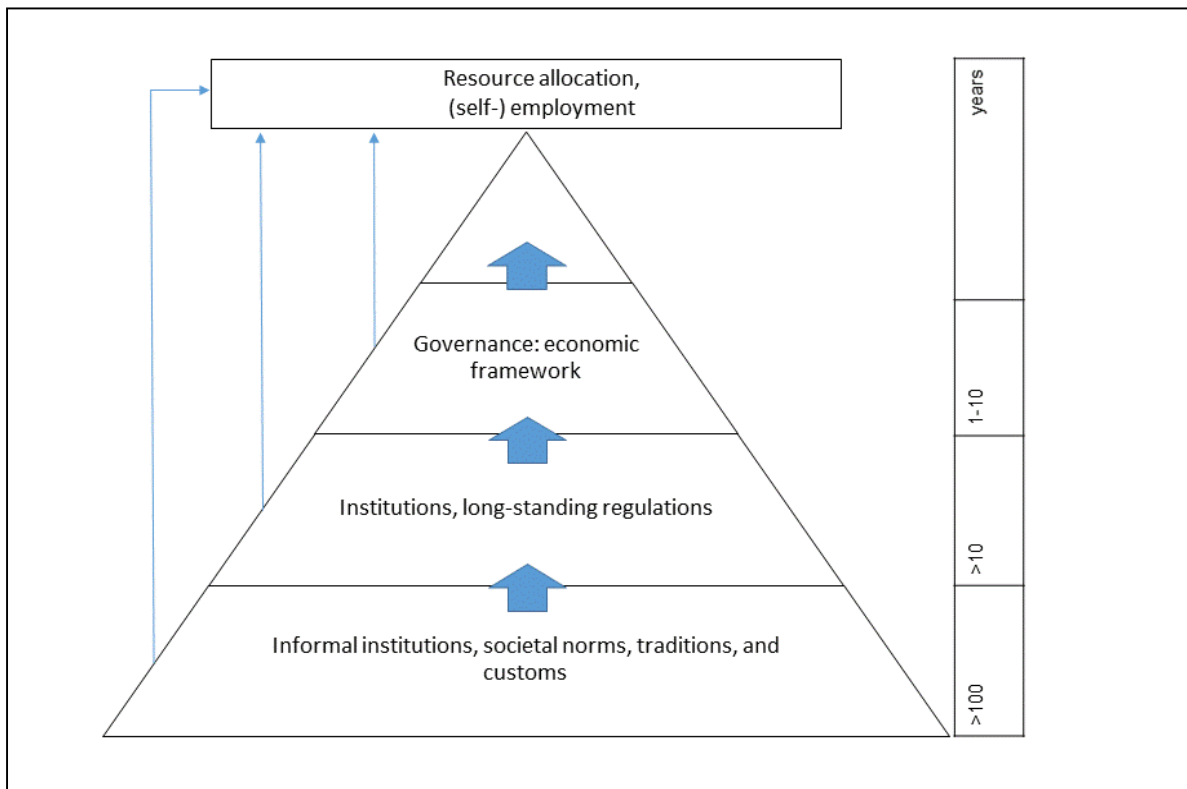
Resource allocation, (self-) employment

Governance: economic framework

Institutions, long-standing regulations

Informal institutions, societal norms, traditions, and customs

years

1-10

>10

>100